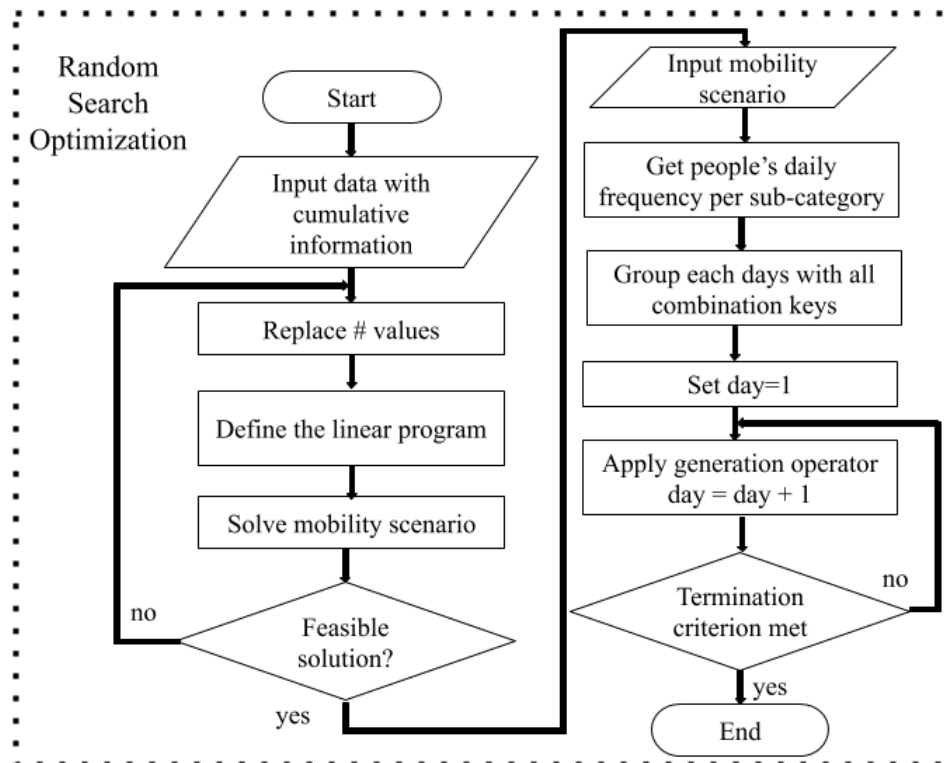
Random Search Optimization

Start

Input data with cumulative information

Replace # values

Define the linear program

Solve mobility scenario

no

Feasible solution?

yes

Input mobility scenario

Get people’s daily frequency per sub-category

Group each days with all combination keys

Set day=1

Apply generation operator day = day + 1

no

Termination criterion met

yes

End